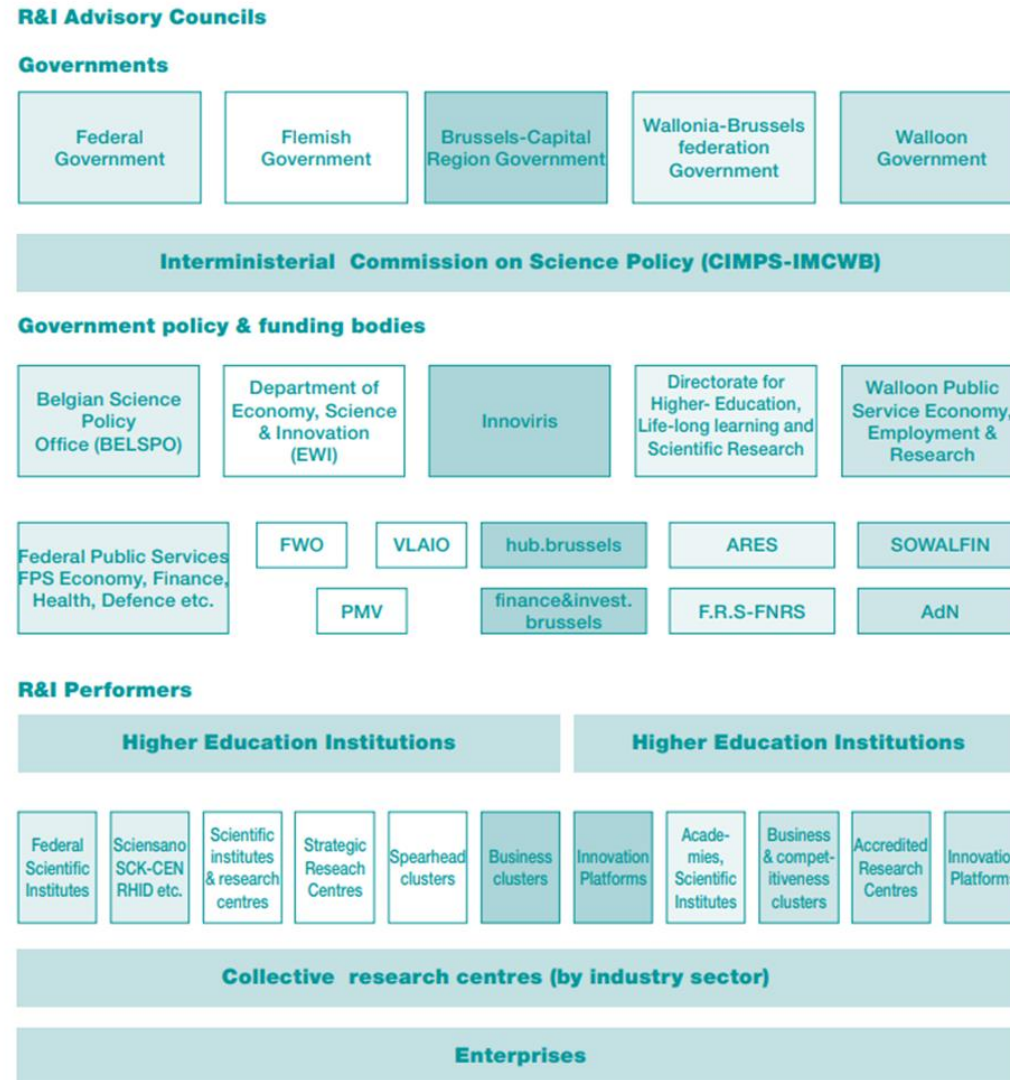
R&I Advisory Councils

Governments

Federal Government

Flemish Government

Brussels-Capital Region Government

Wallonia-Brussels federation Government

Walloon Government

Interministerial Commission on Science Policy (CIMPS-IMCWB)

Government policy & funding bodies

Belgian Science Policy Office (BELSPO)

Department of Economy, Science & Innovation (EWI)

Innoviris

Directorate for Higher- Education, Life-long learning and Scientific Research

Walloon Public Service Economy, Employment & Research

Federal Public Services FPS Economy, Finance, Health, Defence etc.

FWO

VLAIO

PMV

hub.brussels

finance&invest. brussels

ARES

F.R.S-FNRS

SOWALFIN

AdN

R&I Performers

Higher Education Institutions

Higher Education Institutions

Federal Scientific Institutes

Sciensano SCK-CEN RHID etc.

Scientific institutes & research centres

Strategic Reseach Centres

Spearhead clusters

Business clusters

Innovation Platforms

Academies, Scientific Institutes

Business & competitiveness clusters

Accredited Research Centres

Innovatio Platform

Collective research centres (by industry sector)

Enterprises